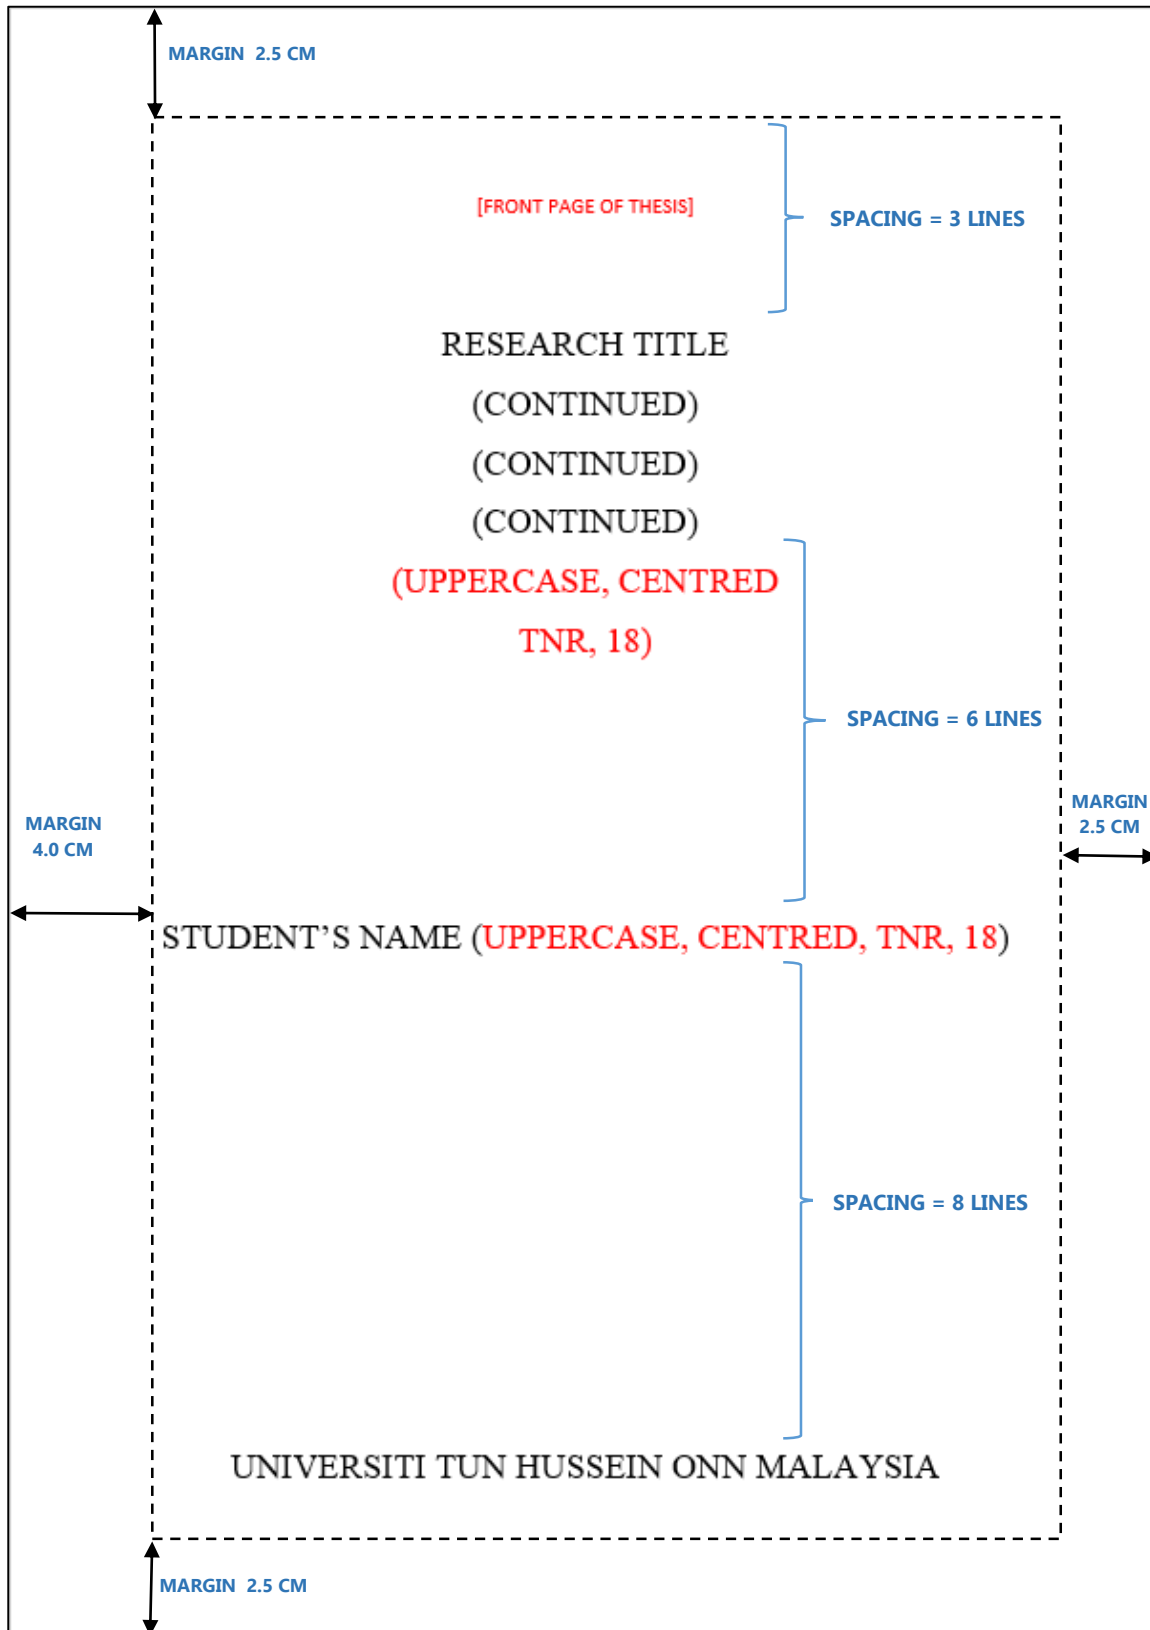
MARGIN 2.5 CM

[FRONT PAGE OF THESIS]

SPACING = 3 LINES

RESEARCH TITLE
(CONTINUED)
(CONTINUED)
(CONTINUED)
(UPPERCASE, CENTRED
TNR, 18)

SPACING = 6 LINES

MARGIN
4.0 CM

MARGIN
2.5 CM

STUDENT'S NAME (UPPERCASE, CENTRED, TNR, 18)

SPACING = 8 LINES

UNIVERSITI TUN HUSSEIN ONN MALAYSIA

MARGIN 2.5 CM